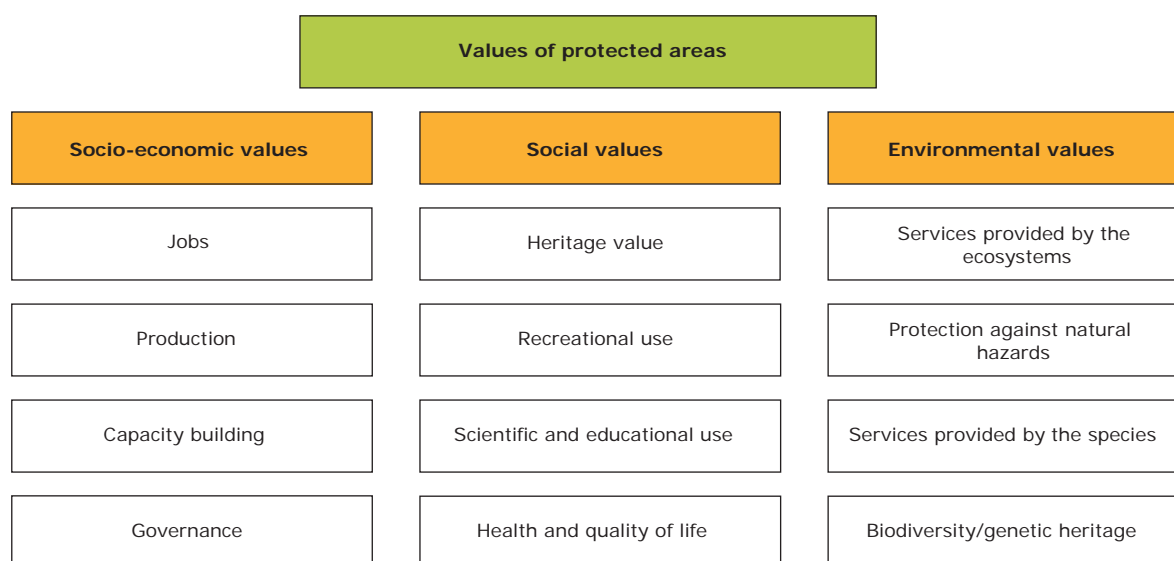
Values of protected areas

Socio-economic values

Jobs

Production

Capacity building

Governance

Social values

Heritage value

Recreational use

Scientific and educational use

Health and quality of life

Environmental values

Services provided by the ecosystems

Protection against natural hazards

Services provided by the species

Biodiversity/genetic heritage